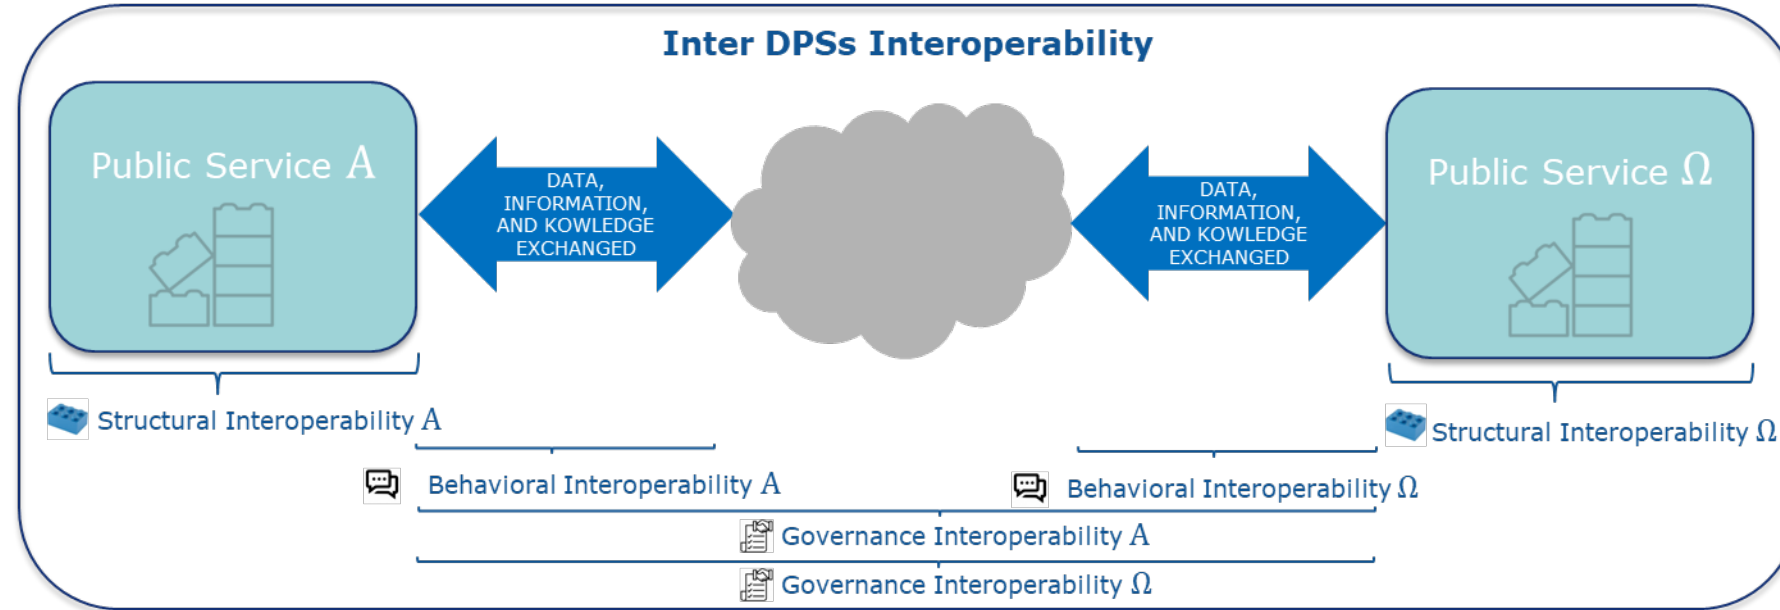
Inter DPSs Interoperability

Public Service A

DATA, INFORMATION, AND KOWLEDGE EXCHANGED

DATA, INFORMATION, AND KOWLEDGE EXCHANGED

Public Service $\Omega$

Structural Interoperability A

Structural Interoperability $\Omega$

Behavioral Interoperability A

Behavioral Interoperability $\Omega$

Governance Interoperability A

Governance Interoperability $\Omega$